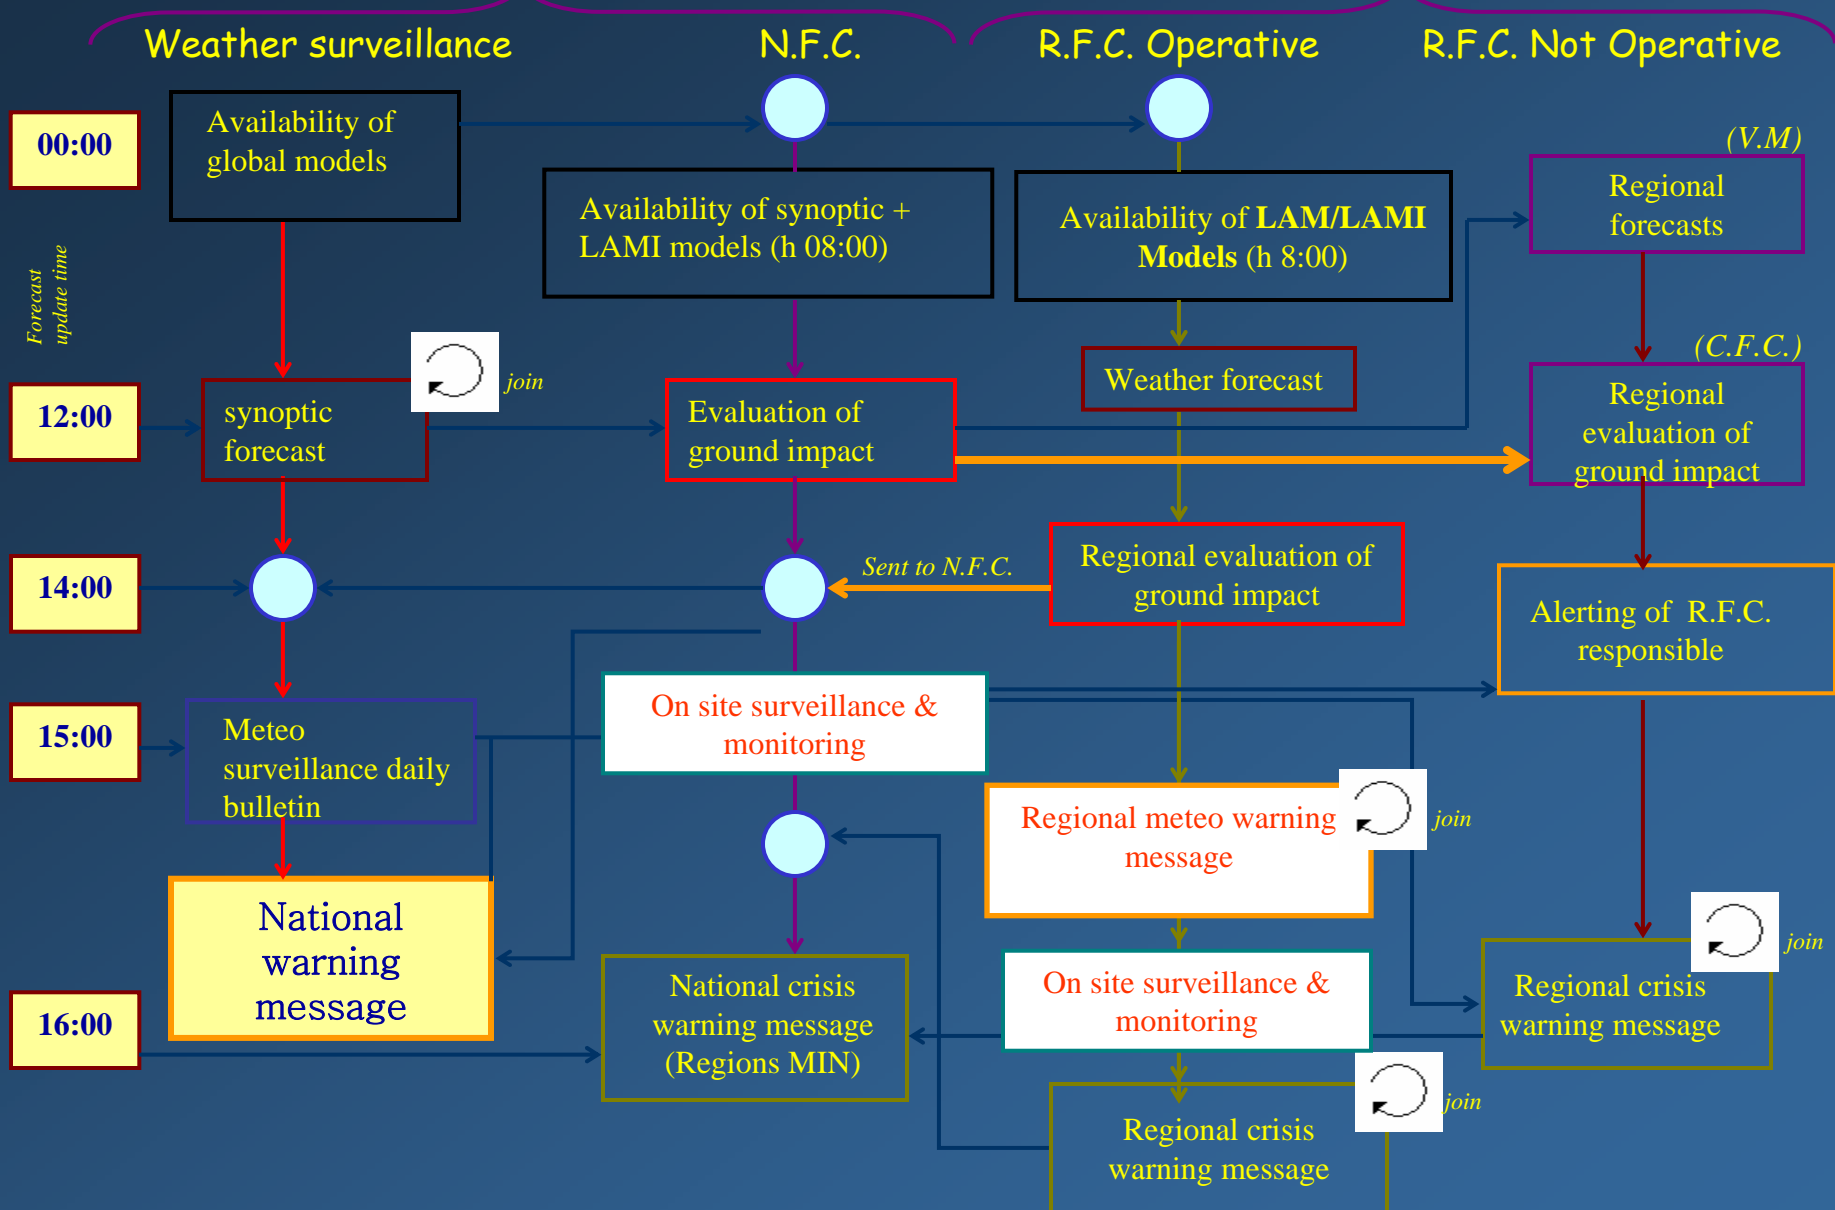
Weather surveillance

N.F.C.

R.F.C. Operative

R.F.C. Not Operative

00:00

Availability of global models

Availability of synoptic + LAMI models (h 08:00)

Availability of LAM/LAMI Models (h 8:00)

(V.M)

Regional forecasts

Forecast update time

join

(C.F.C.)

12:00

synoptic forecast

Evaluation of ground impact

Weather forecast

Regional evaluation of ground impact

14:00

Sent to N.F.C.

Regional evaluation of ground impact

Alerting of R.F.C. responsible

15:00

Meteo surveillance daily bulletin

On site surveillance & monitoring

Regional meteo warning message

join

National warning message

join

National crisis warning message (Regions MIN)

On site surveillance & monitoring

Regional crisis warning message

16:00

join

Regional crisis warning message